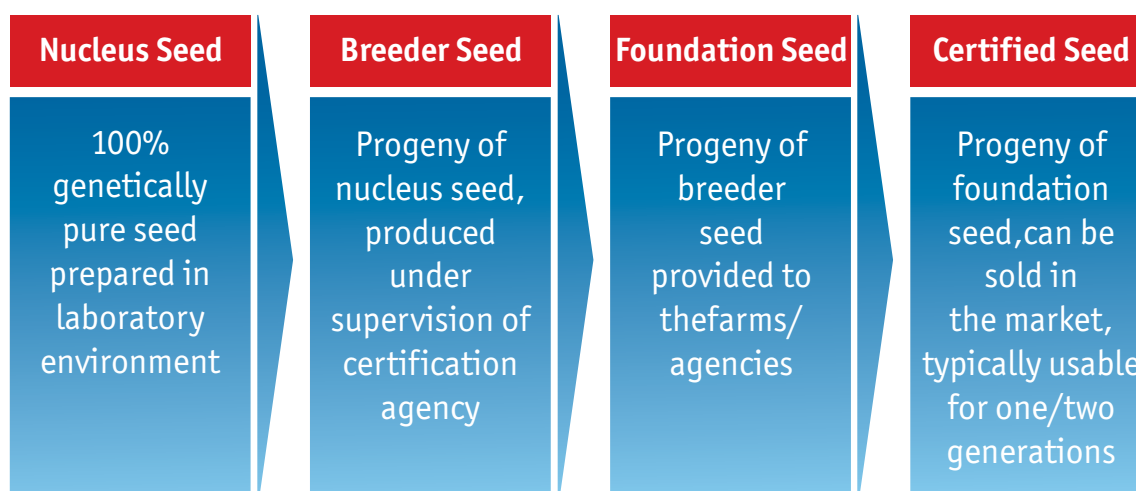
Nucleus Seed

100% genetically pure seed prepared in laboratory environment

Breeder Seed

Progeny of nucleus seed, produced under supervision of certification agency

Foundation Seed

Progeny of breeder seed provided to thefarms/ agencies

Certified Seed

Progeny of foundation seed,can be sold in the market, typically usable for one/two generations